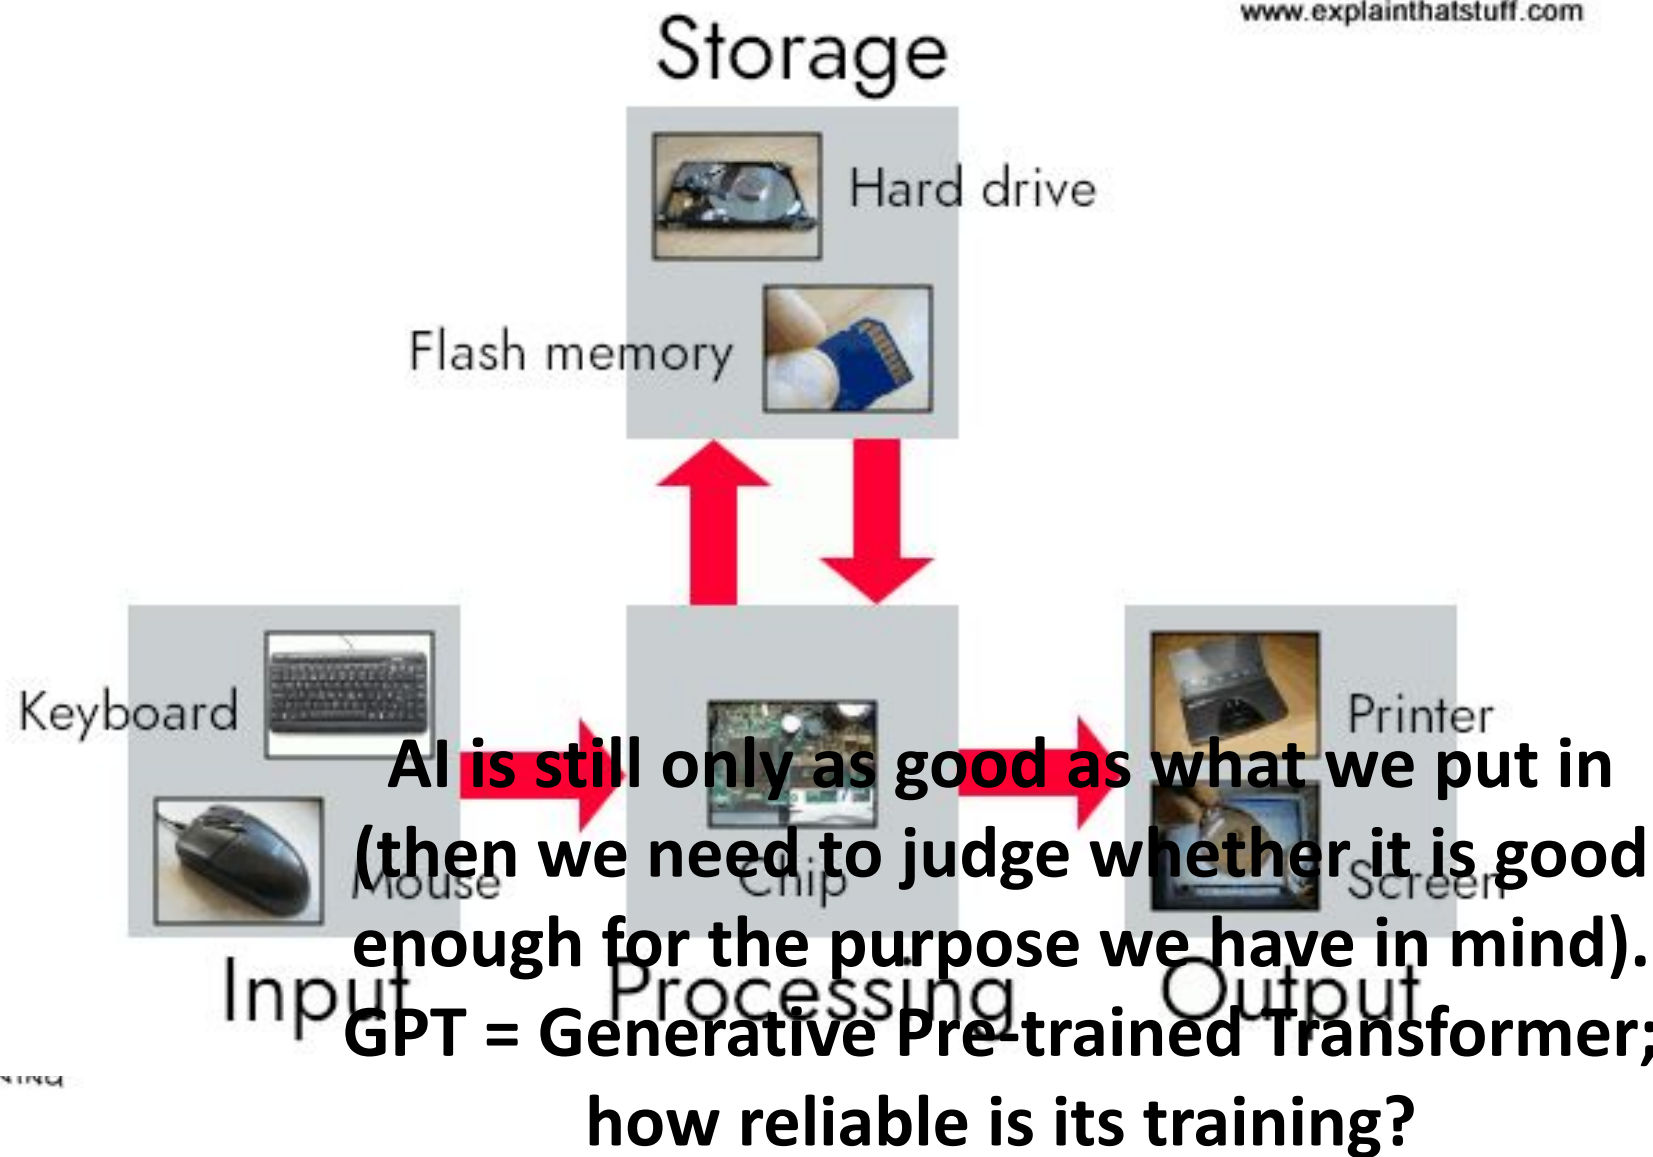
www.explainthatstuff.com

Storage

Hard drive

Flash memory

Keyboard

Mouse

Input

Chip

Processing

Printer

Screen

Output

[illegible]

AI is still only as good as what we put in (then we need to judge whether it is good enough for the purpose we have in mind). GPT = Generative Pre-trained Transformer; how reliable is its training?